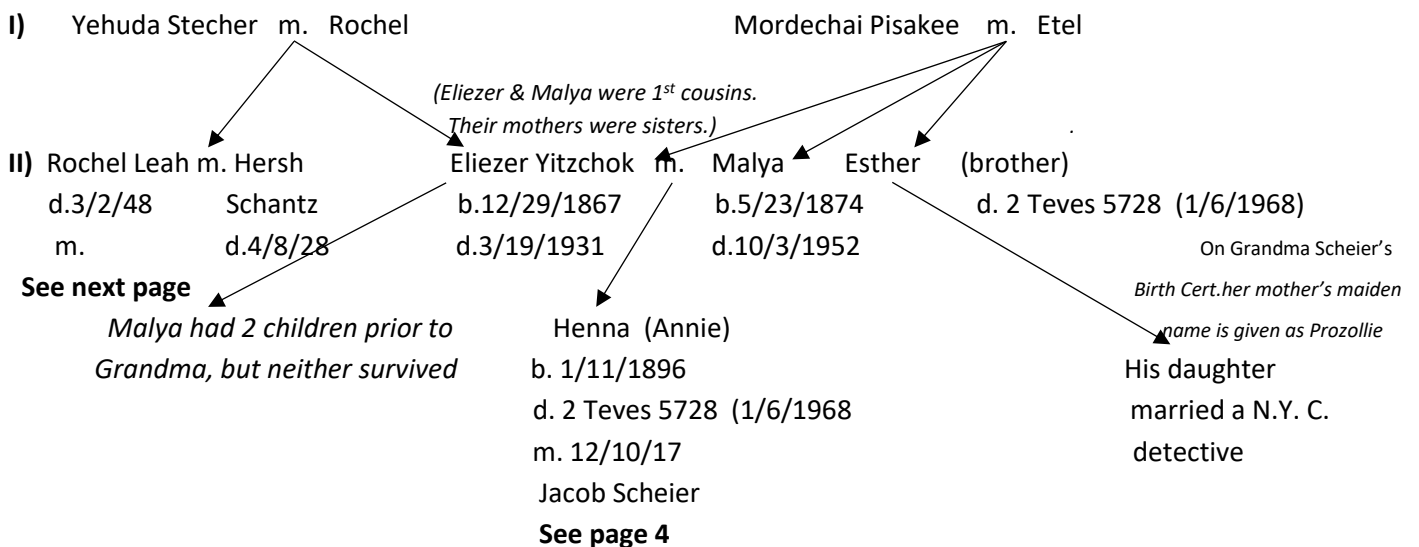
**I)** Yehuda Stecher m. Rochel

Mordechai Pisakee m. Etel

*(Eliezer & Malya were $1^{st}$ cousins. Their mothers were sisters.)*

.

**II)** Rochel Leah m. Hersh
d.3/2/48 Schantz
m. d.4/8/28

**See next page**

Eliezer Yitzchok m. Malya
b.12/29/1867 b.5/23/1874
d.3/19/1931 d.10/3/1952

Esther (brother)
d. 2 Teves 5728 (1/6/1968)

On Grandma Scheier's *Birth Cert.her mother's maiden name is given as Prozollie*

*Malya had 2 children prior to Grandma, but neither survived*

Henna (Annie)
b. 1/11/1896
d. 2 Teves 5728 (1/6/1968
m. 12/10/17
Jacob Scheier
**See page 4**

His daughter married a N.Y. C. detective